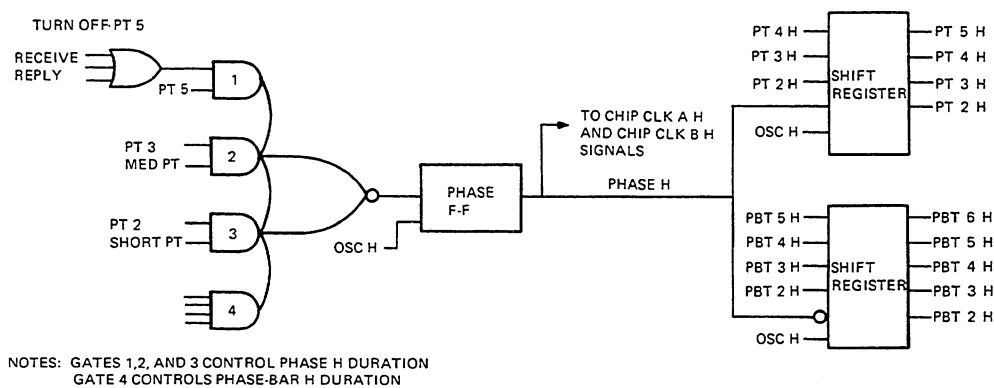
TURN OFF PT 5

RECEIVE
REPLY

PT 5

1

PT 3
MED PT

2

PT 2
SHORT PT

3

4

OSC H

PHASE
F-F

TO CHIP CLK A H
AND CHIP CLK B H
SIGNALS

PHASE H

PT 4 H
PT 3 H
PT 2 H
OSC H
SHIFT
REGISTER
PT 5 H
PT 4 H
PT 3 H
PT 2 H

PBT 5 H
PBT 4 H
PBT 3 H
PBT 2 H
OSC H
SHIFT
REGISTER
PBT 6 H
PBT 5 H
PBT 4 H
PBT 3 H
PBT 2 H

NOTES: GATES 1,2, AND 3 CONTROL PHASE H DURATION
GATE 4 CONTROLS PHASE-BAR H DURATION